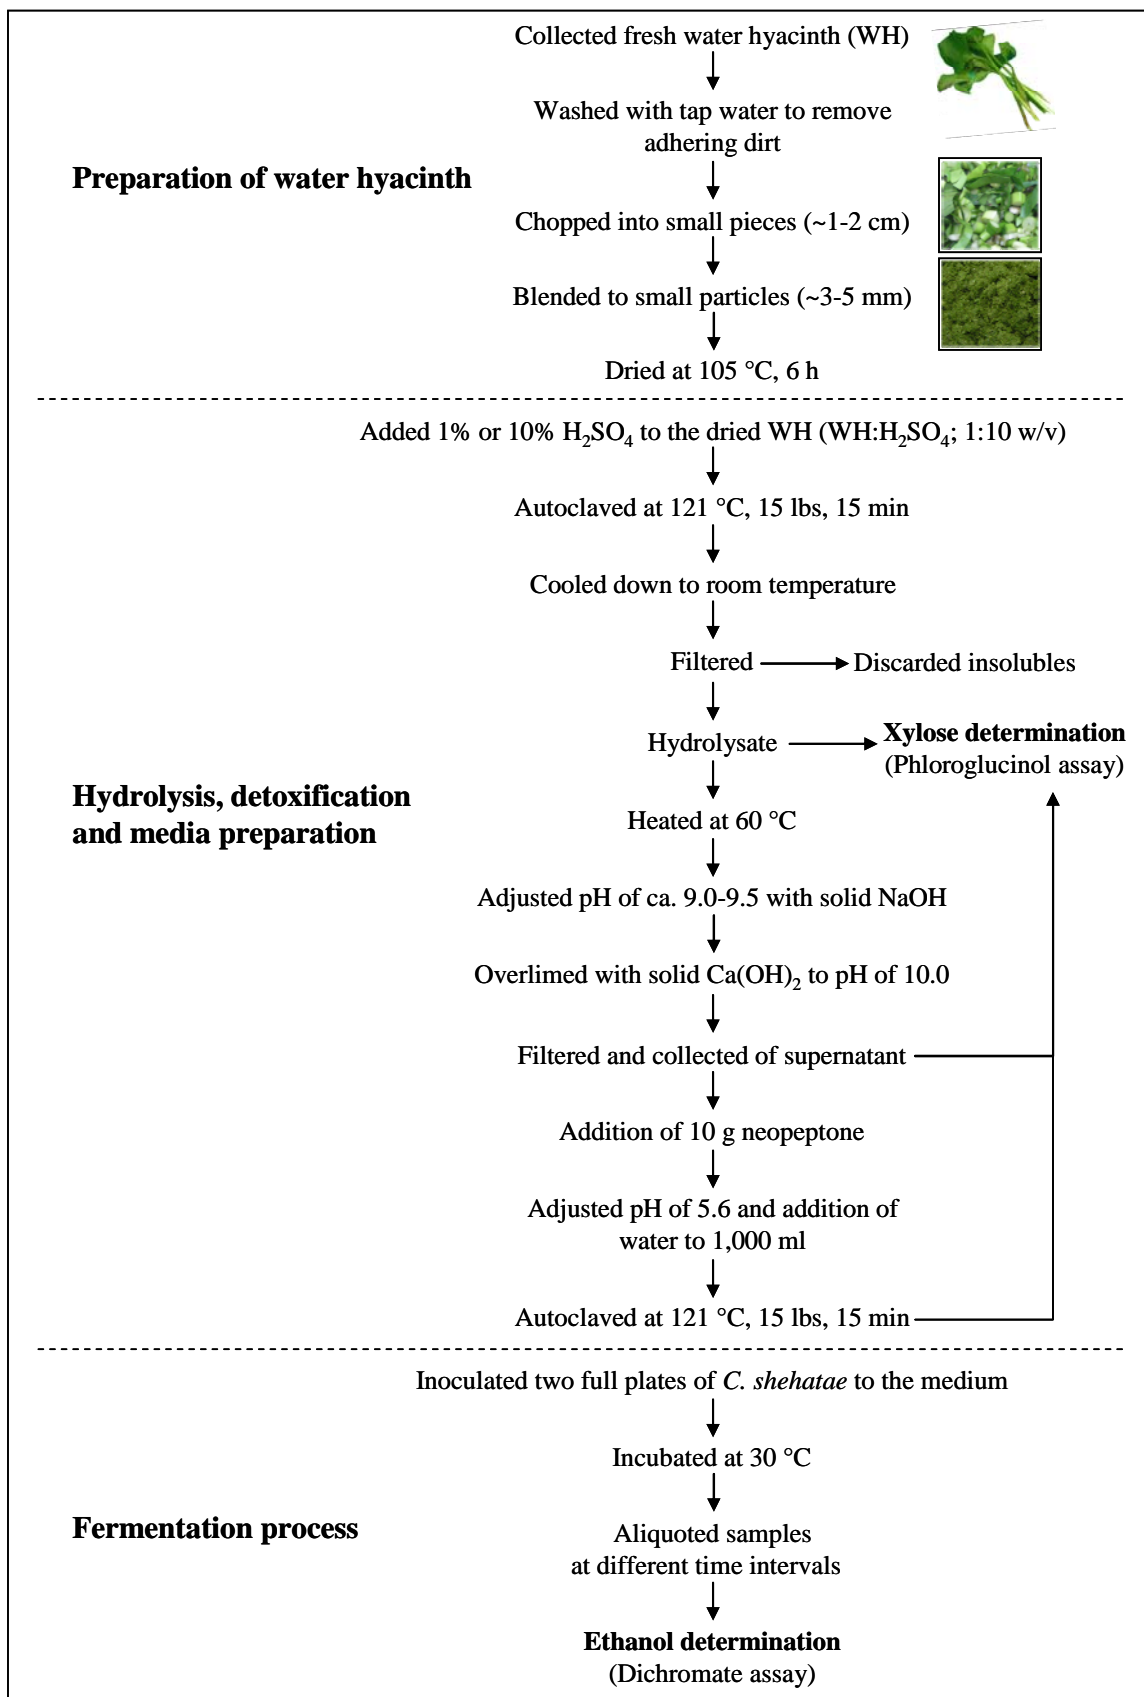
Preparation of water hyacinth

Collected fresh water hyacinth (WH)

Washed with tap water to remove adhering dirt

Chopped into small pieces (~1-2 cm)

Blended to small particles (~3-5 mm)

Dried at 105 °C, 6 h

Hydrolysis, detoxification and media preparation

Added 1% or 10% $H_2SO_4$ to the dried WH (WH:$H_2SO_4$; 1:10 w/v)

Autoclaved at 121 °C, 15 lbs, 15 min

Cooled down to room temperature

Filtered

Discarded insolubles

Hydrolysate

Xylose determination (Phloroglucinol assay)

Heated at 60 °C

Adjusted pH of ca. 9.0-9.5 with solid NaOH

Overlimed with solid $Ca(OH)_2$ to pH of 10.0

Filtered and collected of supernatant

Addition of 10 g neopeptone

Adjusted pH of 5.6 and addition of water to 1,000 ml

Autoclaved at 121 °C, 15 lbs, 15 min

Fermentation process

Inoculated two full plates of C. shehatae to the medium

Incubated at 30 °C

Aliquoted samples at different time intervals

Ethanol determination (Dichromate assay)